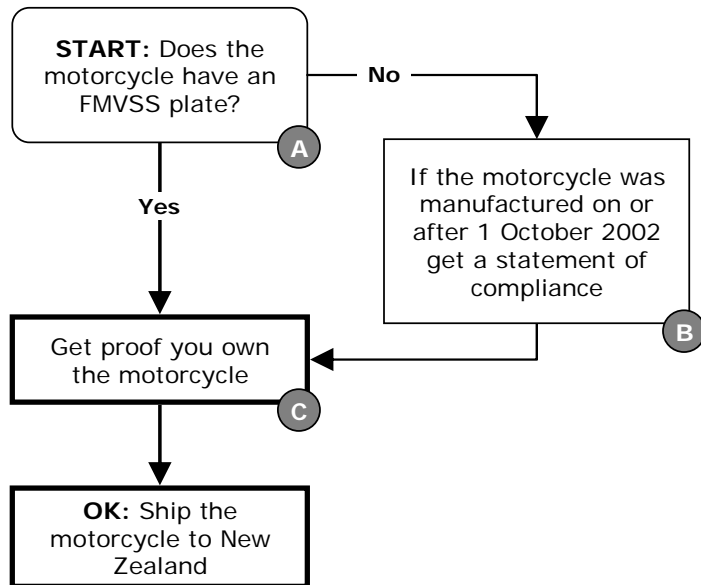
**START:** Does the motorcycle have an FMVSS plate?

A

No

If the motorcycle was manufactured on or after 1 October 2002 get a statement of compliance

B

Yes

Get proof you own the motorcycle

C

**OK:** Ship the motorcycle to New Zealand